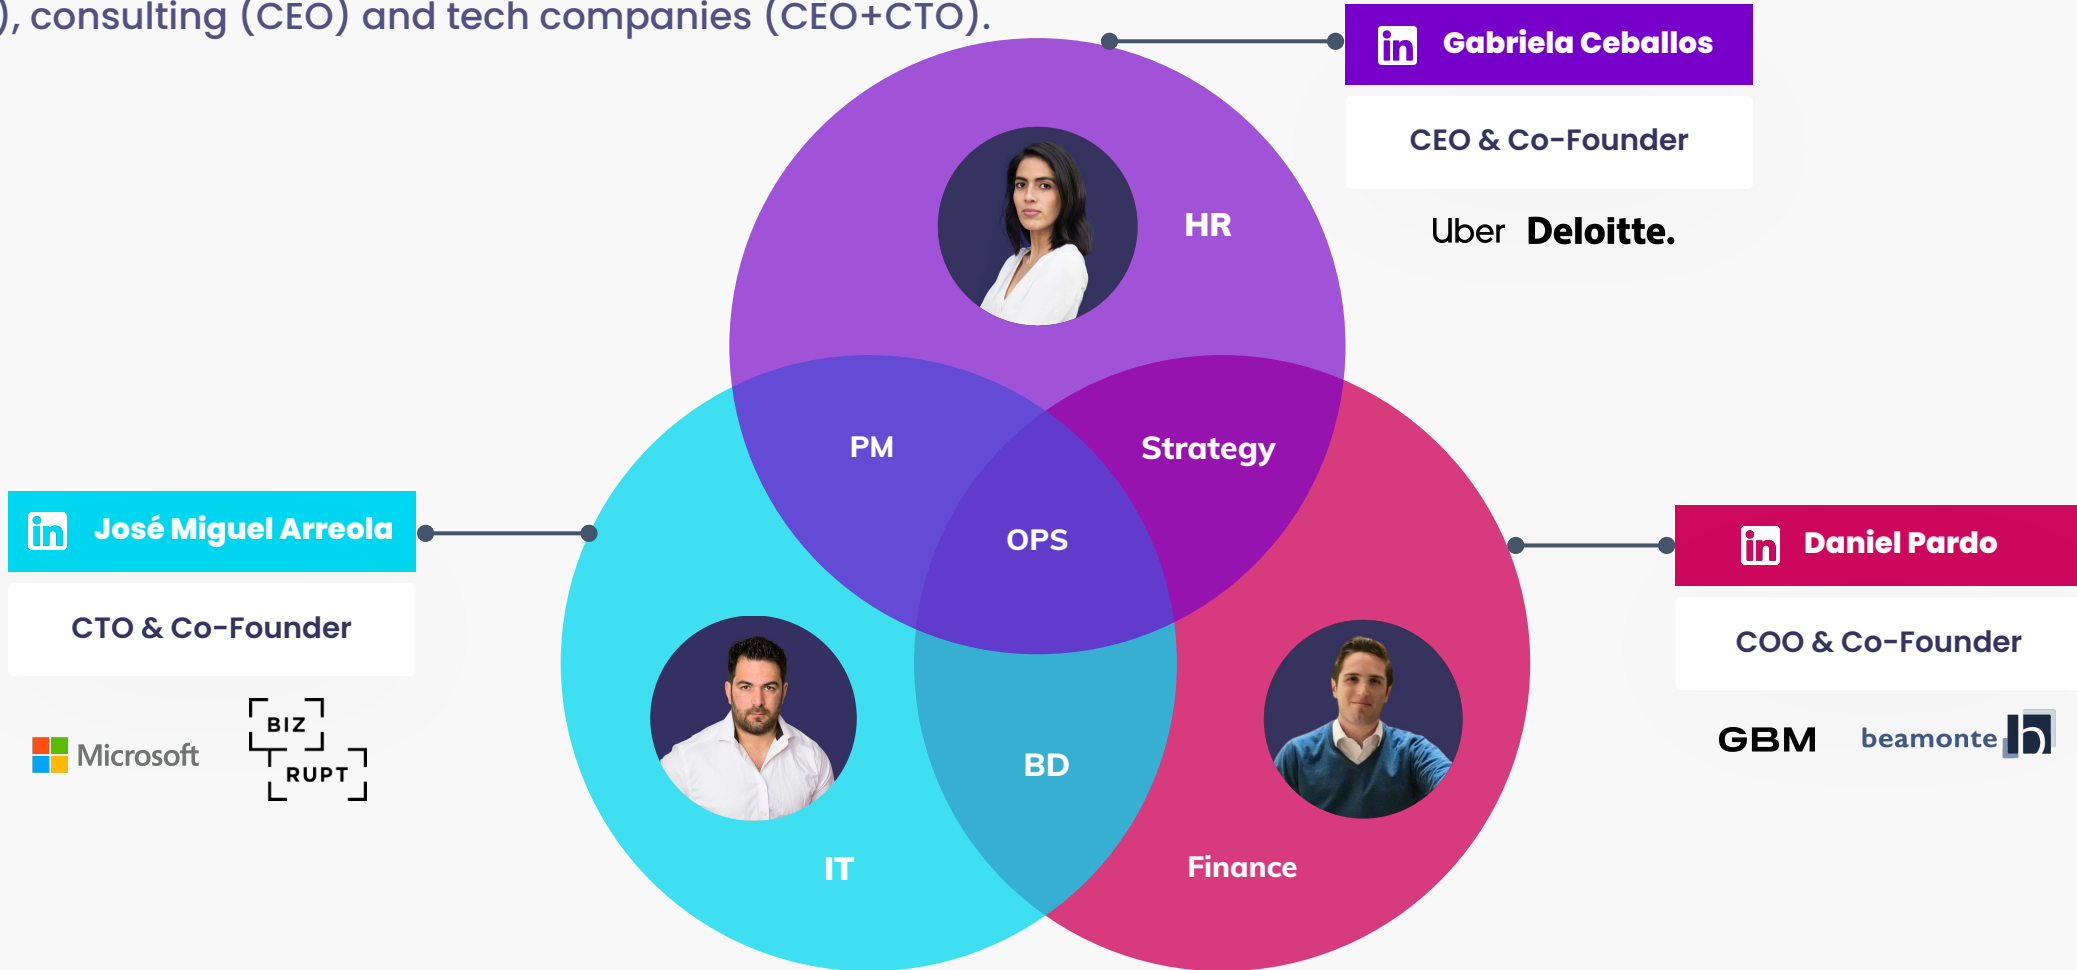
), consulting (CEO) and tech companies (CEO+CTO).

in Gabriela Ceballos

CEO & Co-Founder

Uber Deloitte.

HR

PM

Strategy

OPS

BD

IT

Finance

in José Miguel Arreola

CTO & Co-Founder

Microsoft

BIZ RUPT

in Daniel Pardo

COO & Co-Founder

GBM beamonte b